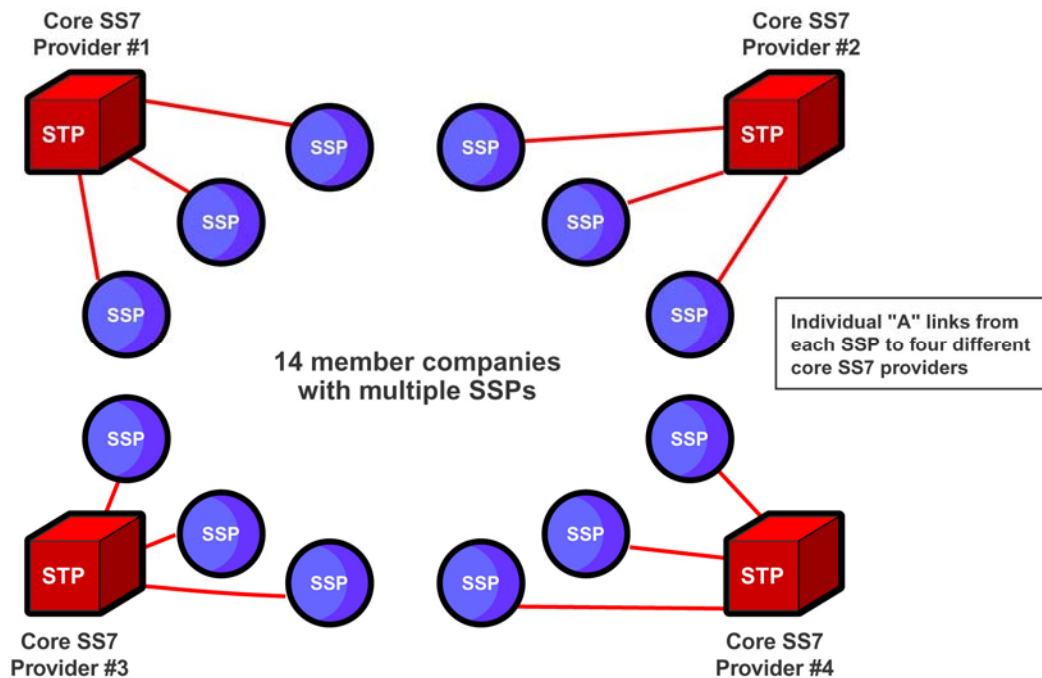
Core SS7 Provider #1

Core SS7 Provider #2

STP

SSP

SSP

STP

SSP

SSP

SSP

SSP

Individual "A" links from each SSP to four different core SS7 providers

14 member companies with multiple SSPs

SSP

SSP

SSP

SSP

STP

SSP

SSP

STP

Core SS7 Provider #3

Core SS7 Provider #4